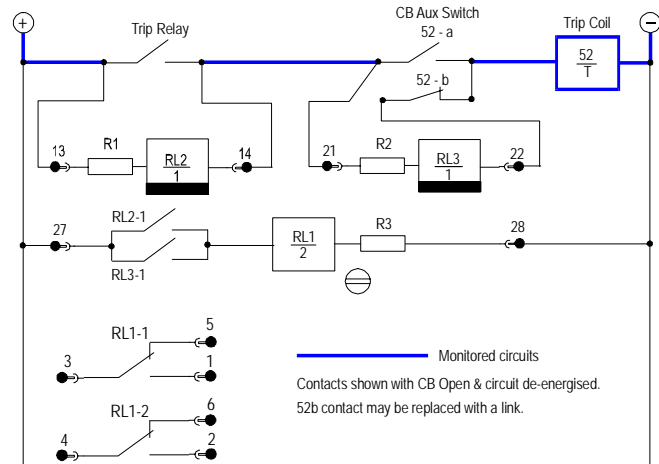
+
−
Trip Relay
CB Aux Switch
52 - a
Trip Coil
$\frac{52}{T}$
52 - b
13
R1
$\frac{RL2}{1}$
14
21
R2
$\frac{RL3}{1}$
22
27
RL2-1
RL3-1
$\frac{RL1}{2}$
R3
28
RL1-1
5
3
1
RL1-2
6
4
2
Monitored circuits
Contacts shown with CB Open & circuit de-energised.
52b contact may be replaced with a link.